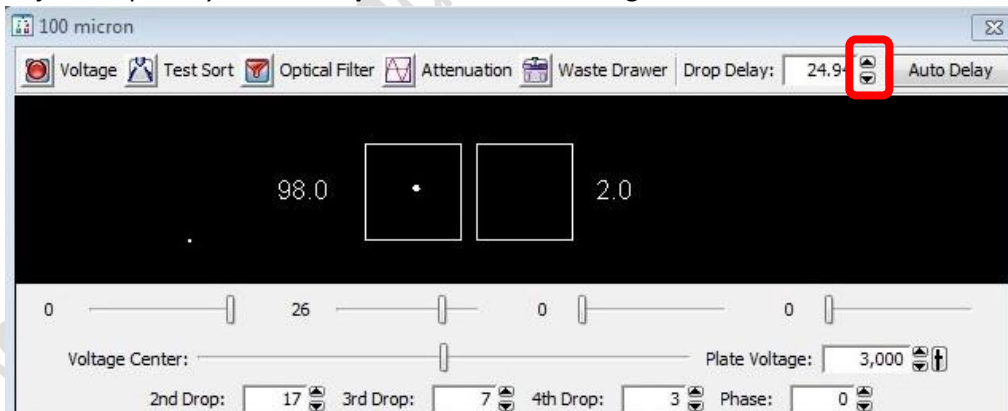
100 micron

Voltage Test Sort Optical Filter Attenuation Waste Drawer Drop Delay: 24.9 Auto Delay

98.0

2.0

0 26 0 0

Voltage Center:

Plate Voltage: 3,000

2nd Drop: 17 3rd Drop: 7 4th Drop: 3 Phase: 0